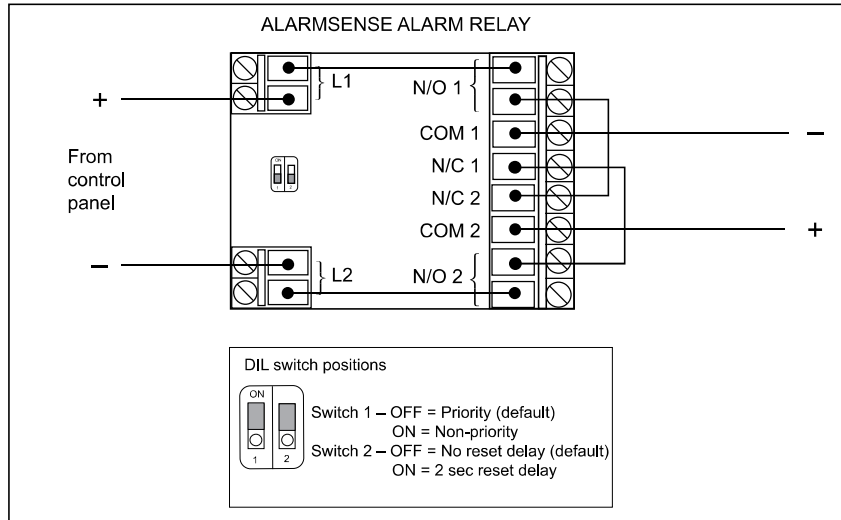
ALARMSENSE ALARM RELAY

L1

N/O 1

+

COM 1

–

From control panel

N/C 1

N/C 2

COM 2

+

–

L2

N/O 2

DIL switch positions

ON

1 2

Switch 1 – OFF = Priority (default)
ON = Non-priority
Switch 2 – OFF = No reset delay (default)
ON = 2 sec reset delay